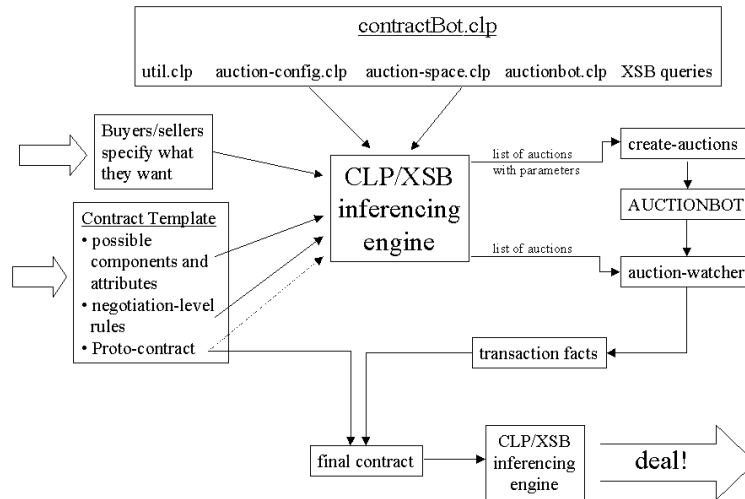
contractBot.clp

util.clp auction-config.clp auction-space.clp auctionbot.clp XSB queries

Buyers/sellers specify what they want

Contract Template
• possible components and attributes
• negotiation-level rules
• Proto-contract

CLP/XSB inferencing engine

list of auctions with parameters

list of auctions

create-auctions

AUCTIONBOT

auction-watcher

transaction facts

final contract

CLP/XSB inferencing engine

deal!